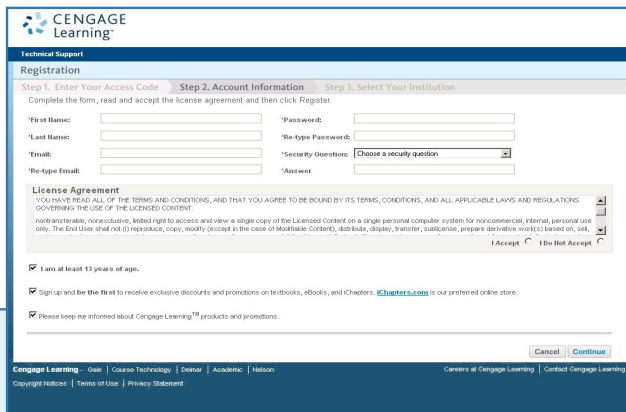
CENGAGE Learning™

Technical Support

Registration

Step 1. Enter Your Access Code | Step 2. Account Information | Step 3. Select Your Institution

Complete the form, read and accept the license agreement and then click Register.

*First Name:
*Password:
*Last Name:
*Re-type Password:
*Email:
*Security Question: Choose a security question
*Re-type Email:
*Answer

License Agreement

YOU HAVE READ ALL OF THE TERMS AND CONDITIONS, AND THAT YOU AGREE TO BE BOUND BY ITS TERMS, CONDITIONS, AND ALL APPLICABLE LAWS AND REGULATIONS GOVERNING THE USE OF THE LICENSED CONTENT.

nontransferable, nonexclusive, limited right to access and view a single copy of the Licensed Content on a single personal computer system for noncommercial, internal, personal use only. The End User shall not (i) reproduce, copy, modify (except in the case of Modifiable Content), distribute, display, transfer, sublicense, prepare derivative work(s) based on, sell,

I Accept I Do Not Accept

I am at least 13 years of age.

Sign up and be the first to receive exclusive discounts and promotions on textbooks, eBooks, and iChapters. iChapters.com is our preferred online store.

Please keep me informed about Cengage Learning™ products and promotions.

Cancel Continue

Cengage Learning - Gale | Course Technology | Delmar | Academic | Nelson
Careers at Cengage Learning | Contact Cengage Learning

Copyright Notices | Terms of Use | Privacy Statement